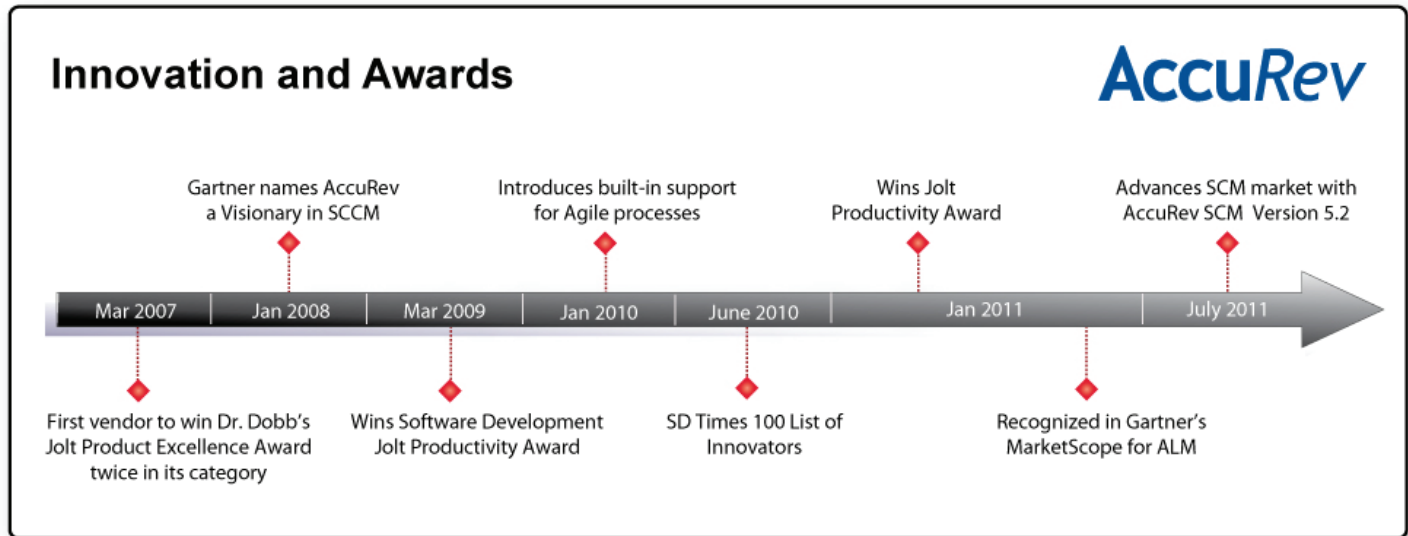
Innovation and Awards

AccuRev

Gartner names AccuRev a Visionary in SCCM

Introduces built-in support for Agile processes

Wins Jolt Productivity Award

Advances SCM market with AccuRev SCM Version 5.2

Mar 2007 | Jan 2008 | Mar 2009 | Jan 2010 | June 2010 | Jan 2011 | July 2011

First vendor to win Dr. Dobb's Jolt Product Excellence Award twice in its category

Wins Software Development Jolt Productivity Award

SD Times 100 List of Innovators

Recognized in Gartner's MarketScope for ALM